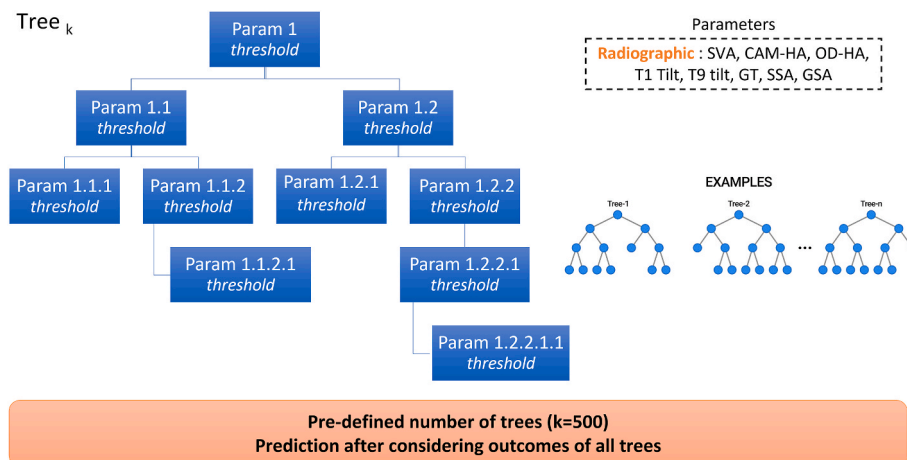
Tree $_k$

Param 1
threshold

Param 1.1
threshold

Param 1.2
threshold

Param 1.1.1
threshold

Param 1.1.2
threshold

Param 1.2.1
threshold

Param 1.2.2
threshold

Param 1.1.2.1
threshold

Param 1.2.2.1
threshold

Param 1.2.2.1.1
threshold

Parameters
Radiographic : SVA, CAM-HA, OD-HA, T1 Tilt, T9 tilt, GT, SSA, GSA

EXAMPLES
Tree-1
Tree-2
...
Tree-n

Pre-defined number of trees (k=500)
Prediction after considering outcomes of all trees